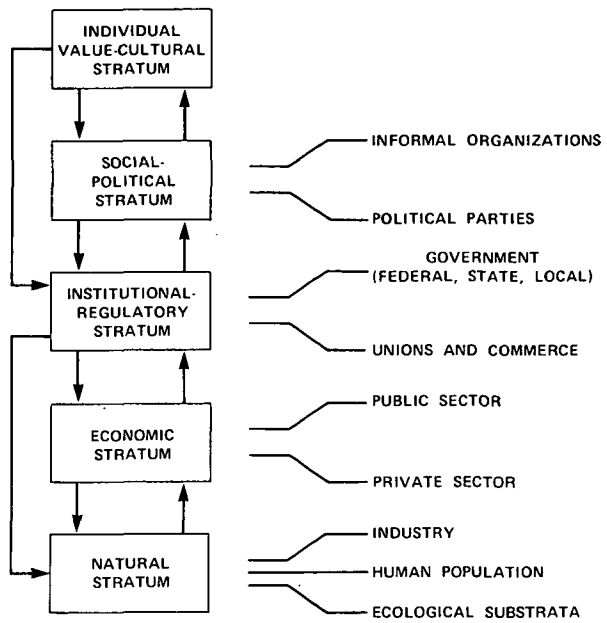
INDIVIDUAL VALUE-CULTURAL STRATUM

SOCIAL-POLITICAL STRATUM

INFORMAL ORGANIZATIONS

POLITICAL PARTIES

INSTITUTIONAL-REGULATORY STRATUM

GOVERNMENT (FEDERAL, STATE, LOCAL)

UNIONS AND COMMERCE

ECONOMIC STRATUM

PUBLIC SECTOR

PRIVATE SECTOR

NATURAL STRATUM

INDUSTRY

HUMAN POPULATION

ECOLOGICAL SUBSTRATA